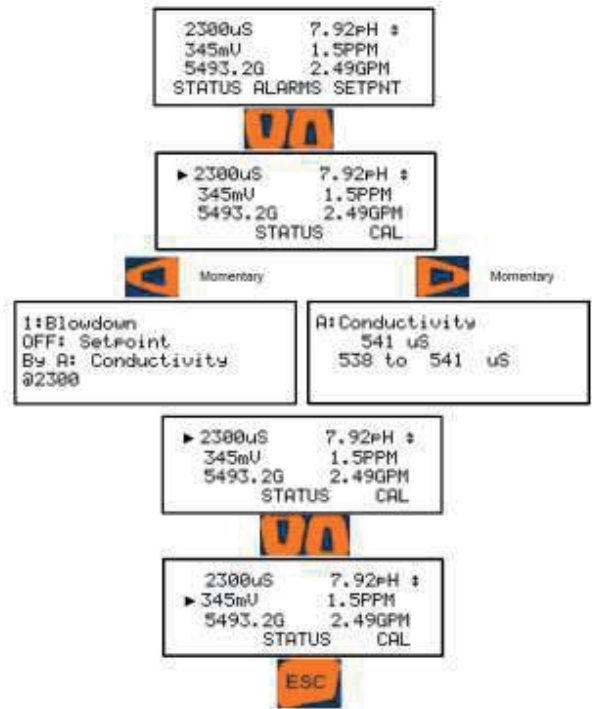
2300uS 7.92pH ‡
345mV 1.5PPM
5493.2G 2.49GPM
STATUS ALARMS SETPNT

▶ 2300uS 7.92pH ‡
345mV 1.5PPM
5493.2G 2.49GPM
STATUS CAL

Momentary

Momentary

1:Blowdown
OFF: Setpoint
By A: Conductivity
@2300

A:Conductivity
541 uS
538 to 541 uS

▶ 2300uS 7.92pH ‡
345mV 1.5PPM
5493.2G 2.49GPM
STATUS CAL

2300uS 7.92pH ‡
▶ 345mV 1.5PPM
5493.2G 2.49GPM
STATUS CAL

ESC